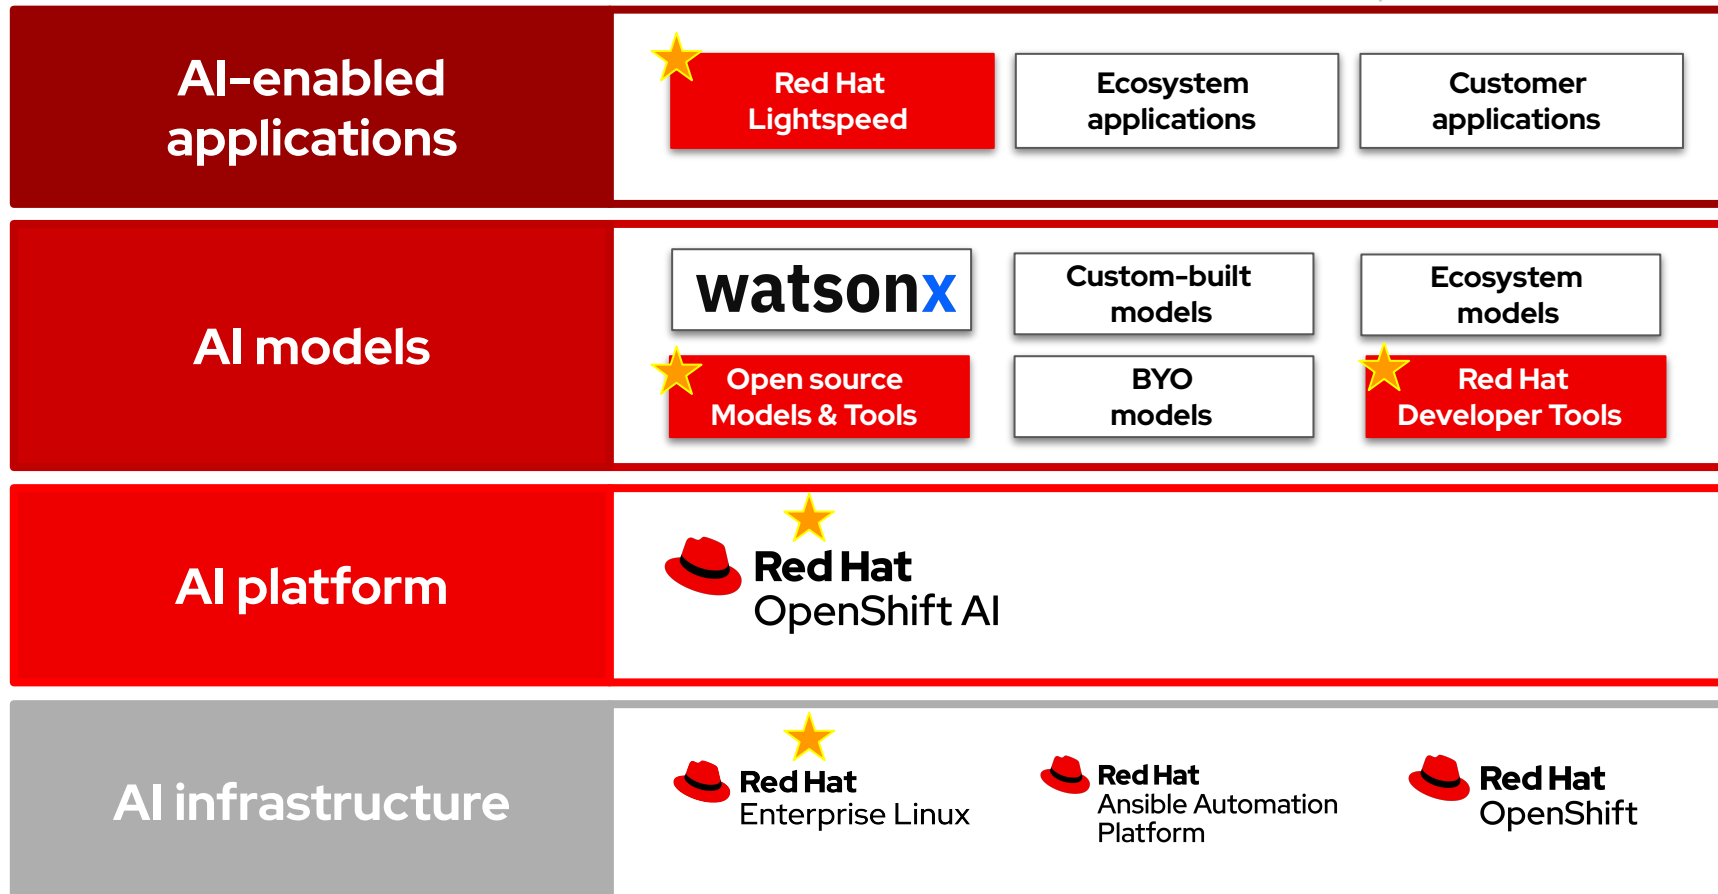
AI-enabled applications

Red Hat Lightspeed

Ecosystem applications

Customer applications

AI models

watsonx

Custom-built models

Ecosystem models

Open source Models & Tools

BYO models

Red Hat Developer Tools

AI platform

Red Hat OpenShift AI

AI infrastructure

Red Hat Enterprise Linux

Red Hat Ansible Automation Platform

Red Hat OpenShift